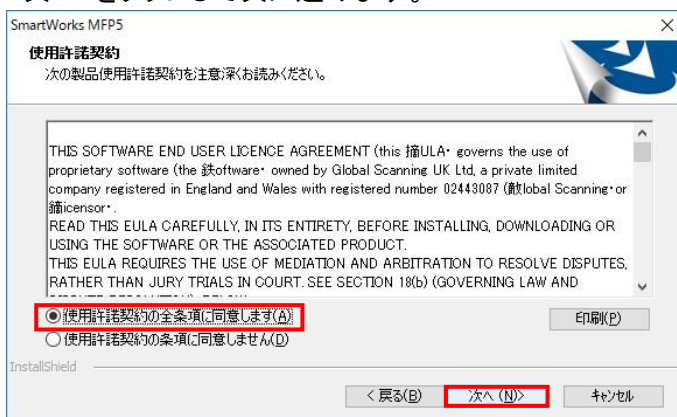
SmartWorks MFP5

使用許諾契約

次の製品使用許諾契約を注意深くお読みください。

THIS SOFTWARE END USER LICENCE AGREEMENT (this 摘ULA• governs the use of proprietary software (the 鉄oftware• owned by Global Scanning UK Ltd, a private limited company registered in England and Wales with registered number 02443087 (敵lobal Scanning•or 鏑icensor•.
READ THIS EULA CAREFULLY, IN ITS ENTIRETY, BEFORE INSTALLING, DOWNLOADING OR USING THE SOFTWARE OR THE ASSOCIATED PRODUCT.
THIS EULA REQUIRES THE USE OF MEDIATION AND ARBITRATION TO RESOLVE DISPUTES, RATHER THAN JURY TRIALS IN COURT. SEE SECTION 18(b) (GOVERNING LAW AND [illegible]

◉ 使用許諾契約の全条項に同意します(A)
○ 使用許諾契約の条項に同意しません(D)

印刷(P)

InstallShield

< 戻る(B)　次へ (N)>　キャンセル